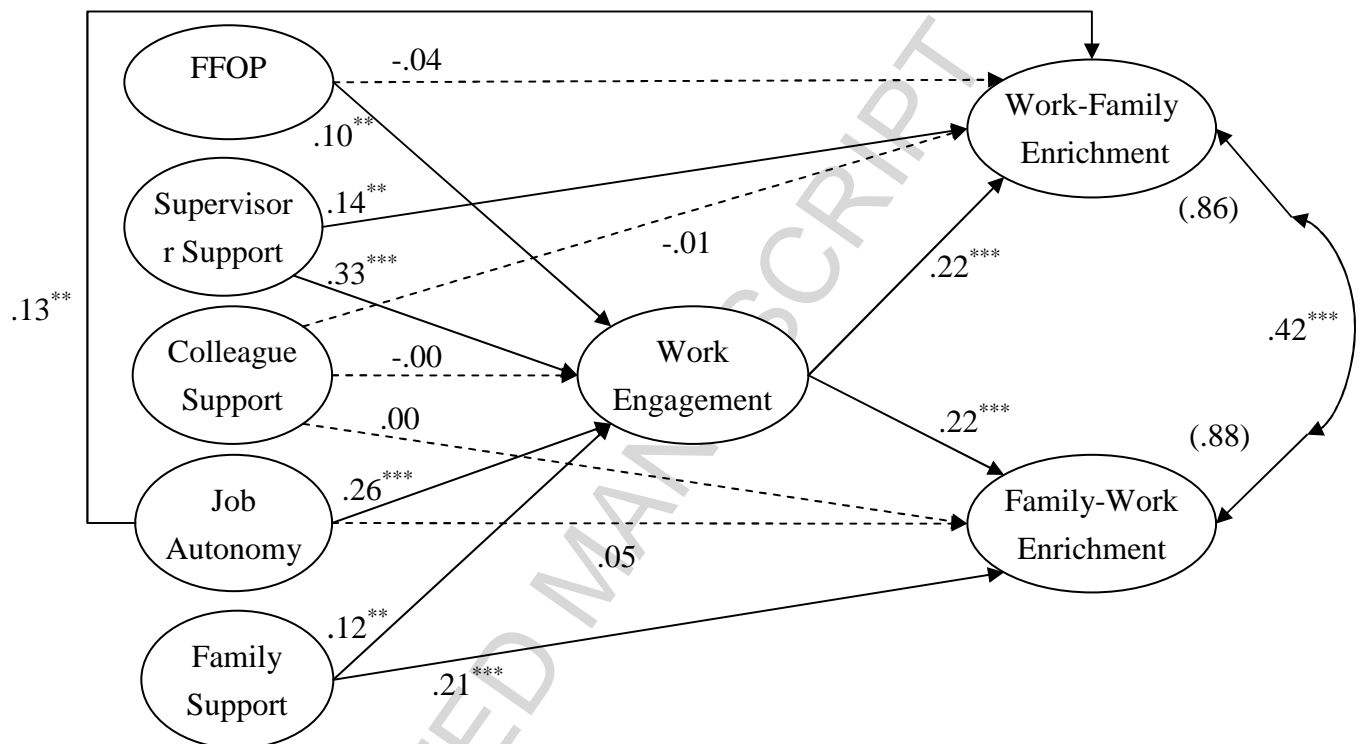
FFOP

-.04

$.10^{**}$

Work-Family Enrichment

Supervisor r Support

$.14^{**}$

(.86)

-.01

$.33^{***}$

$.22^{***}$

$.13^{**}$

Colleague Support

-.00

Work Engagement

$.42^{***}$

.00

$.22^{***}$

(.88)

Job Autonomy

$.26^{***}$

Family-Work Enrichment

.05

$.12^{**}$

Family Support

$.21^{***}$

ACCEPTED MANUSCRIPT